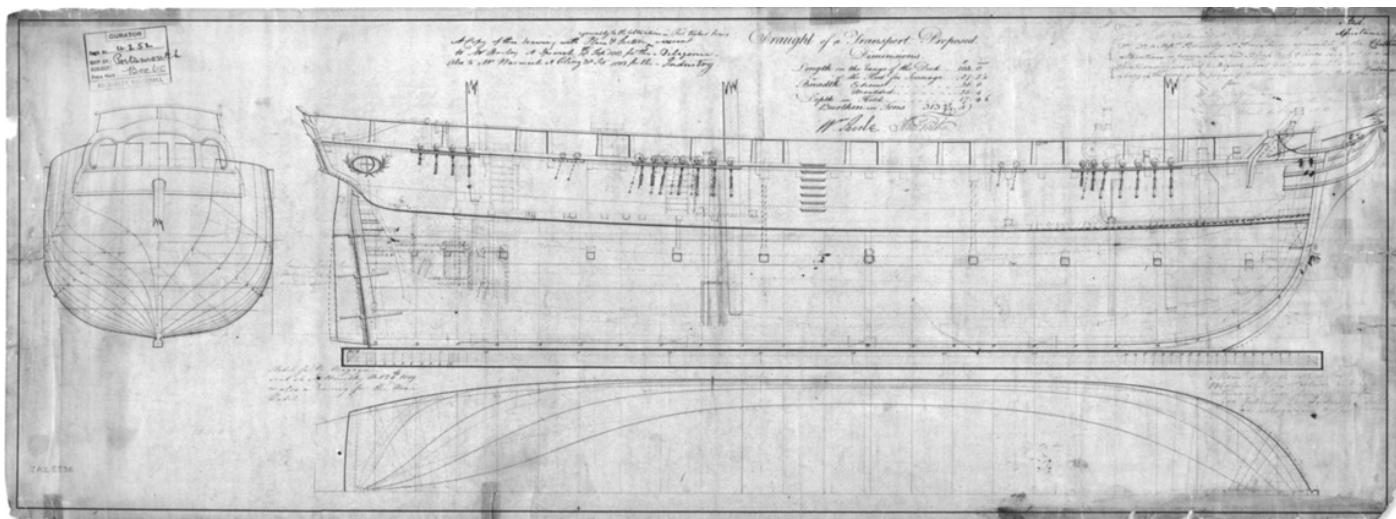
CURATOR
Port
Portsmouth
Box
ADMIRALTY COLLECTION

A Copy of this drawing with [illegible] to Mr Bentley at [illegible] for the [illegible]
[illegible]

Draught of a Transport Proposed.
Dimensions
Length on the Range of the Deck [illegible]
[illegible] the Keel for Tonnage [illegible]
Breadth Extreme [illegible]
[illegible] Moulded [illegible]
Depth in Hold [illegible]
Burthen in Tons 313$\frac{3}{94}$

Wm Rule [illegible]

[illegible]

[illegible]

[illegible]

ZAZ5756